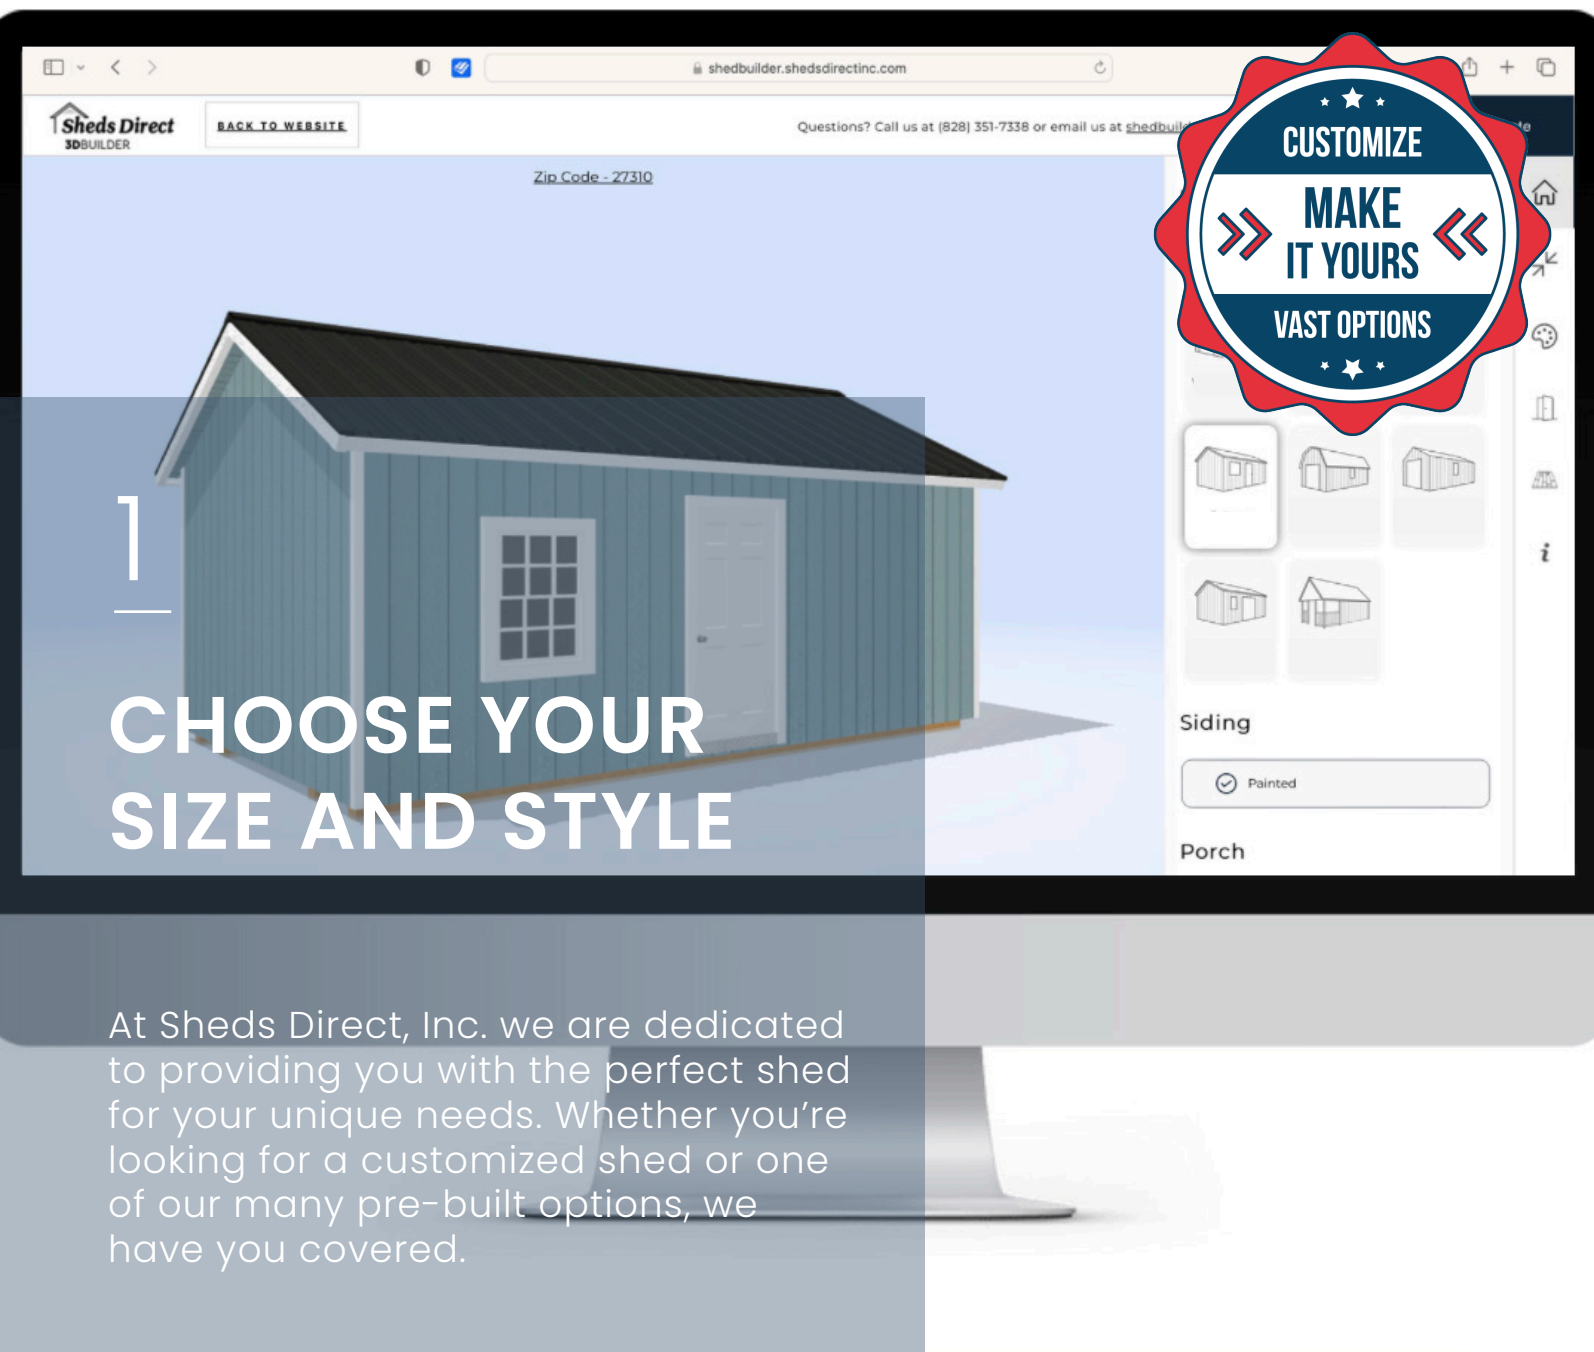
shedbuilder.shedsdirectinc.com

Sheds Direct
3DBUILDER

BACK TO WEBSITE

Questions? Call us at (828) 351-7338 or email us at shedbuil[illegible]

Zip Code - 27310

CUSTOMIZE
MAKE IT YOURS
VAST OPTIONS

1

CHOOSE YOUR SIZE AND STYLE

Siding

Painted

Porch

At Sheds Direct, Inc. we are dedicated to providing you with the perfect shed for your unique needs. Whether you're looking for a customized shed or one of our many pre-built options, we have you covered.